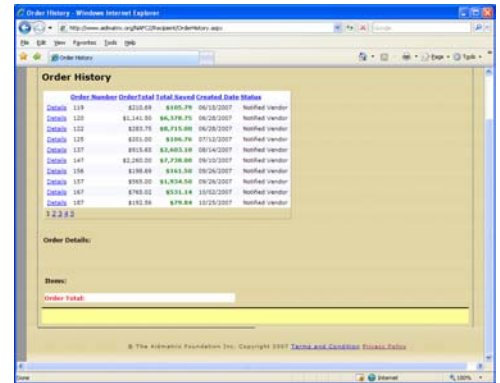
Order History - Windows Internet Explorer

http://www.adimatrix.org/NPC2/Recipient/OrderHistory.aspx

File Edit View Favorites Tools Help

Order History

Page • Tools •

Order History

| | Order Number | OrderTotal | Total Saved | Created Date | Status |
|---|---|---|---|---|---|
| Details | 119 | $210.89 | $105.79 | 06/18/2007 | Notified Vendor |
| Details | 120 | $1,141.50 | $6,578.75 | 06/28/2007 | Notified Vendor |
| Details | 122 | $283.75 | $8,715.00 | 06/28/2007 | Notified Vendor |
| Details | 125 | $201.00 | $396.76 | 07/12/2007 | Notified Vendor |
| Details | 137 | $915.65 | $3,603.10 | 08/14/2007 | Notified Vendor |
| Details | 147 | $2,260.00 | $7,730.00 | 09/10/2007 | Notified Vendor |
| Details | 156 | $198.89 | $161.50 | 09/26/2007 | Notified Vendor |
| Details | 157 | $565.00 | $1,934.50 | 09/26/2007 | Notified Vendor |
| Details | 167 | $765.02 | $531.14 | 10/02/2007 | Notified Vendor |
| Details | 187 | $192.56 | $79.84 | 10/25/2007 | Notified Vendor |

1 2 3 4 5

Order Details:

Items:

Order Total:

© The Adimatrix Foundation Inc. Copyright 2007 Terms and Condition Privacy Policy

Done

Internet

100%